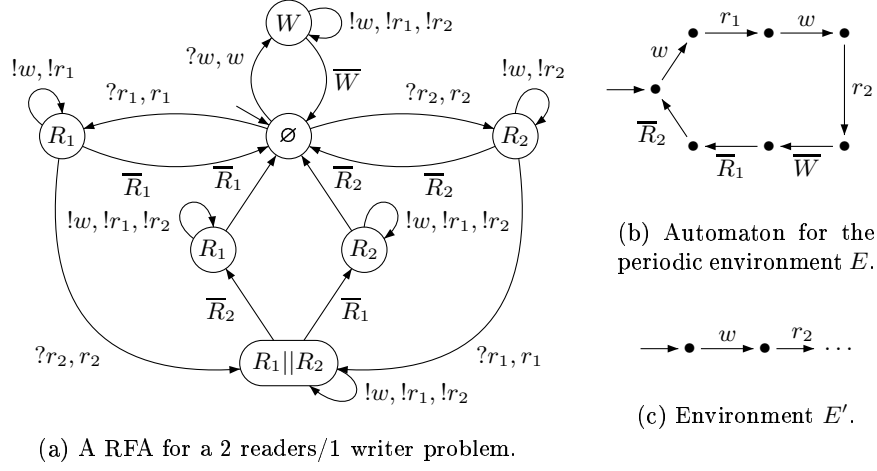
$W$

$!w, !r_1, !r_2$

$?w, w$

$\overline{W}$

$!w, !r_1$

$?r_1, r_1$

$?r_2, r_2$

$!w, !r_2$

$R_1$

$\varnothing$

$R_2$

$\overline{R}_1$

$\overline{R}_1$

$\overline{R}_2$

$\overline{R}_2$

$!w, !r_1, !r_2$

$!w, !r_1, !r_2$

$R_1$

$R_2$

$\overline{R}_2$

$\overline{R}_1$

$?r_2, r_2$

$R_1||R_2$

$?r_1, r_1$

$!w, !r_1, !r_2$

(a) A RFA for a 2 readers/1 writer problem.

$w$

$r_1$

$w$

$r_2$

$\overline{R}_2$

$\overline{R}_1$

$\overline{W}$

(b) Automaton for the periodic environment $E$.

$w$

$r_2$

$\cdots$

(c) Environment $E'$.